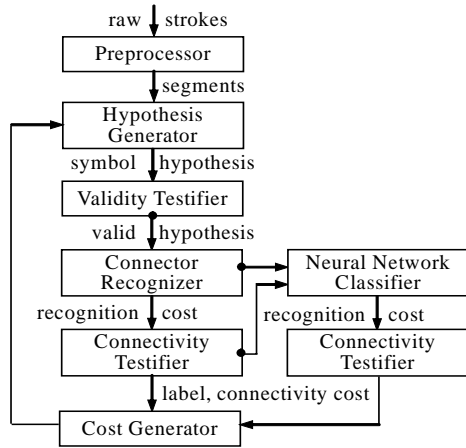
raw strokes

Preprocessor

segments

Hypothesis Generator

symbol hypothesis

Validity Testifier

valid hypothesis

Connector Recognizer

Neural Network Classifier

recognition cost

recognition cost

Connectivity Testifier

Connectivity Testifier

label, connectivity cost

Cost Generator